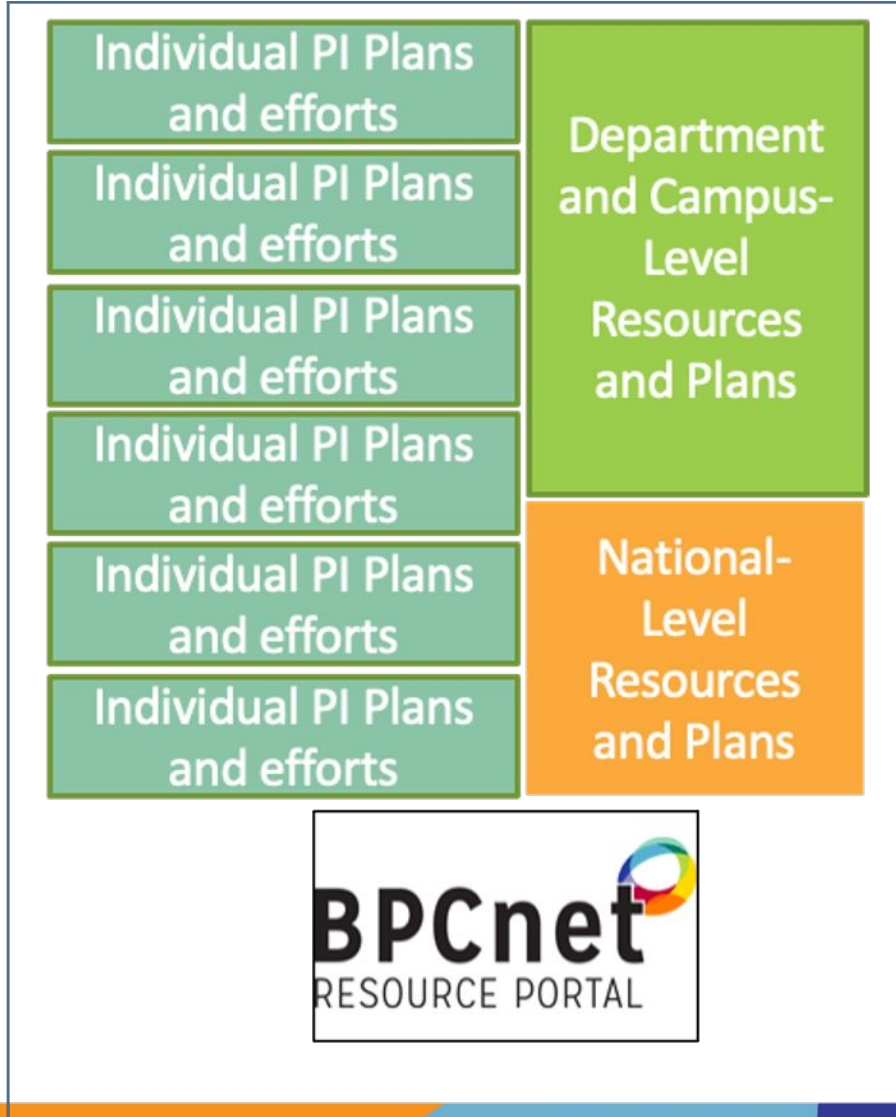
Individual PI Plans and efforts

Individual PI Plans and efforts

Individual PI Plans and efforts

Individual PI Plans and efforts

Individual PI Plans and efforts

Individual PI Plans and efforts

Department and Campus-Level Resources and Plans

National-Level Resources and Plans

BPCnet
RESOURCE PORTAL